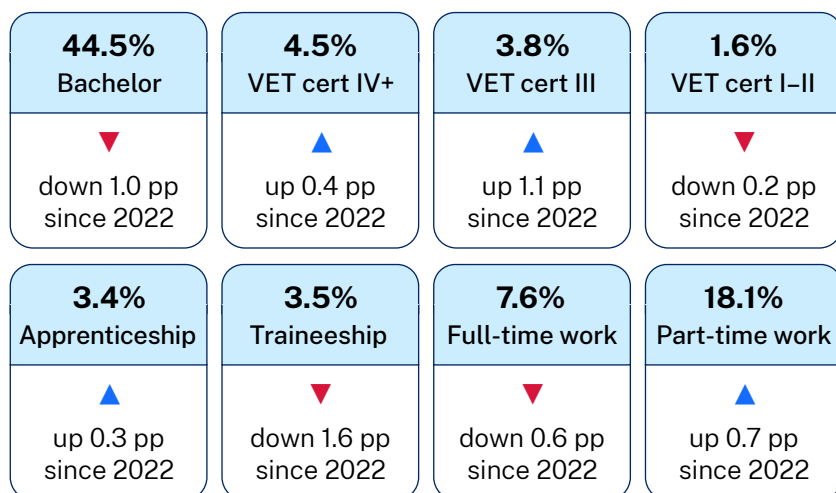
44.5%
Bachelor
down 1.0 pp since 2022

4.5%
VET cert IV+
up 0.4 pp since 2022

3.8%
VET cert III
up 1.1 pp since 2022

1.6%
VET cert I–II
down 0.2 pp since 2022

3.4%
Apprenticeship
up 0.3 pp since 2022

3.5%
Traineeship
down 1.6 pp since 2022

7.6%
Full-time work
down 0.6 pp since 2022

18.1%
Part-time work
up 0.7 pp since 2022